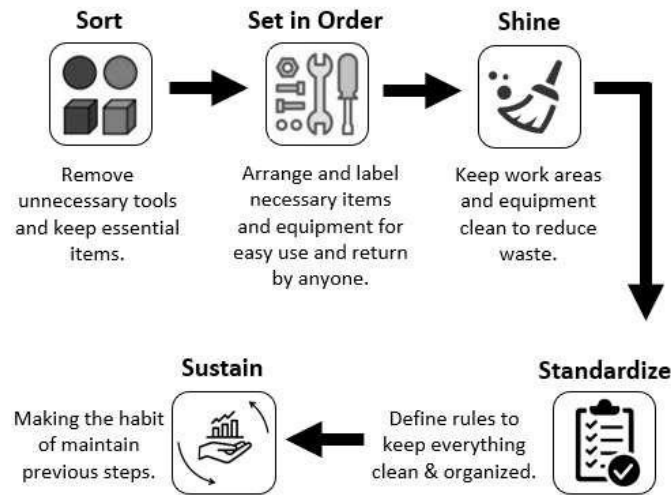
Sort

Remove unnecessary tools and keep essential items.

Set in Order

Arrange and label necessary items and equipment for easy use and return by anyone.

Shine

Keep work areas and equipment clean to reduce waste.

Standardize

Define rules to keep everything clean & organized.

Sustain

Making the habit of maintain previous steps.